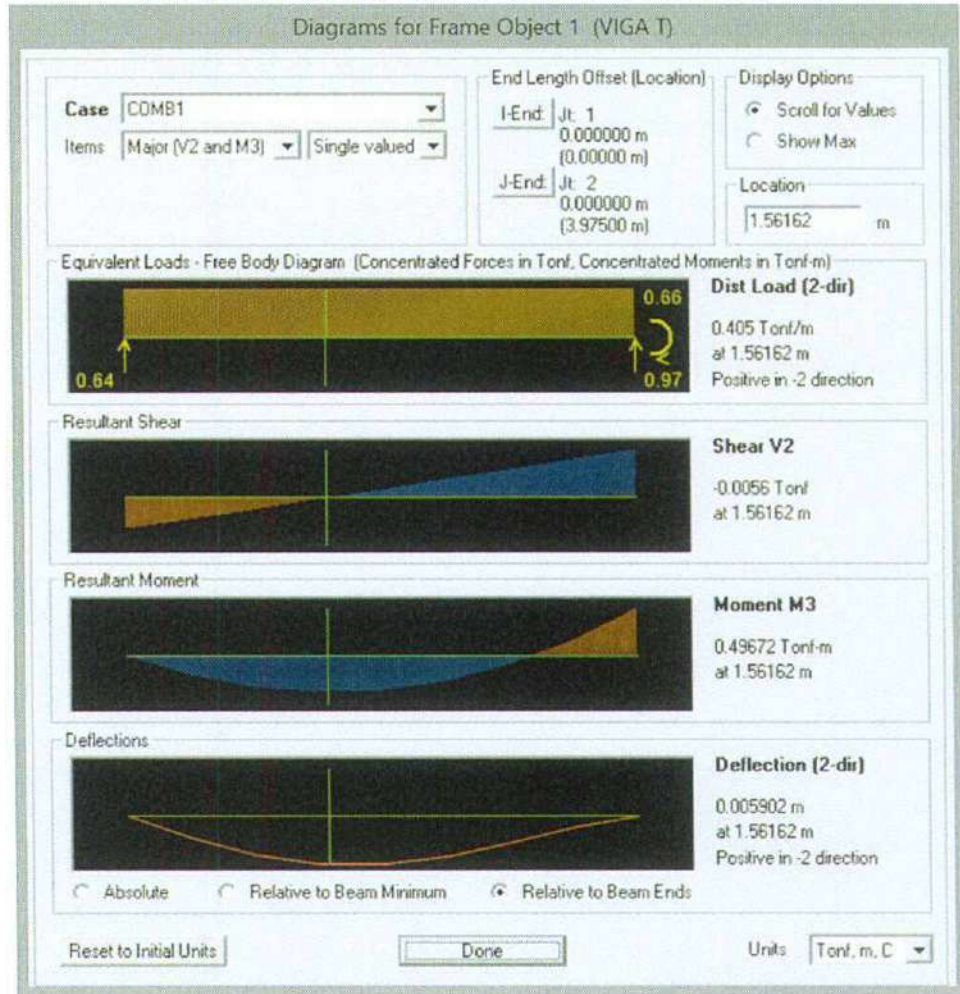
Diagrams for Frame Object 1 (VIGA T)

Case COMB1

Items Major (V2 and M3) Single valued

End Length Offset (Location)

I-End Jt: 1
0.000000 m
(0.00000 m)

J-End Jt: 2
0.000000 m
(3.97500 m)

Display Options

Scroll for Values

Show Max

Location

1.56162 m

Equivalent Loads - Free Body Diagram (Concentrated Forces in Tonf, Concentrated Moments in Tonf-m)

0.66

0.64

0.97

Dist Load (2-dir)

0.405 Tonf/m
at 1.56162 m
Positive in -2 direction

Resultant Shear

Shear V2

-0.0056 Tonf
at 1.56162 m

Resultant Moment

Moment M3

0.49672 Tonf-m
at 1.56162 m

Deflections

Deflection (2-dir)

0.005902 m
at 1.56162 m
Positive in -2 direction

Absolute

Relative to Beam Minimum

Relative to Beam Ends

Reset to Initial Units

Done

Units Tonf, m, C